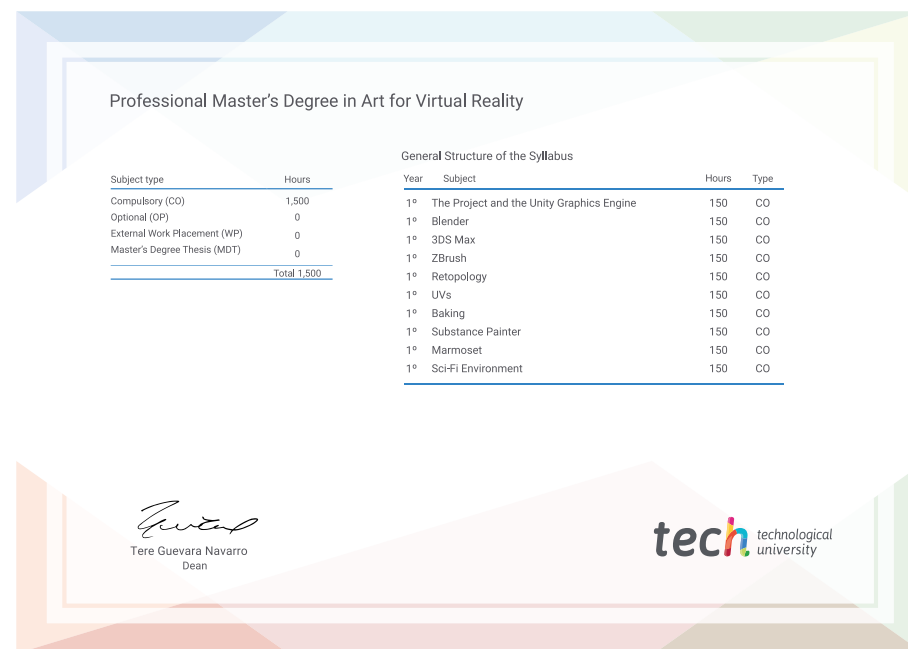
Professional Master’s Degree in Art for Virtual Reality

| Subject type | Hours |
|---|---|
| Compulsory (CO) | 1,500 |
| Optional (OP) | 0 |
| External Work Placement (WP) | 0 |
| Master’s Degree Thesis (MDT) | 0 |
| | Total 1,500 |

General Structure of the Syllabus

| Year | Subject | Hours | Type |
|---|---|---|---|
| 1º | The Project and the Unity Graphics Engine | 150 | CO |
| 1º | Blender | 150 | CO |
| 1º | 3DS Max | 150 | CO |
| 1º | ZBrush | 150 | CO |
| 1º | Retopology | 150 | CO |
| 1º | UVs | 150 | CO |
| 1º | Baking | 150 | CO |
| 1º | Substance Painter | 150 | CO |
| 1º | Marmoset | 150 | CO |
| 1º | Sci-Fi Environment | 150 | CO |

Tere Guevara Navarro
Dean

tech technological university